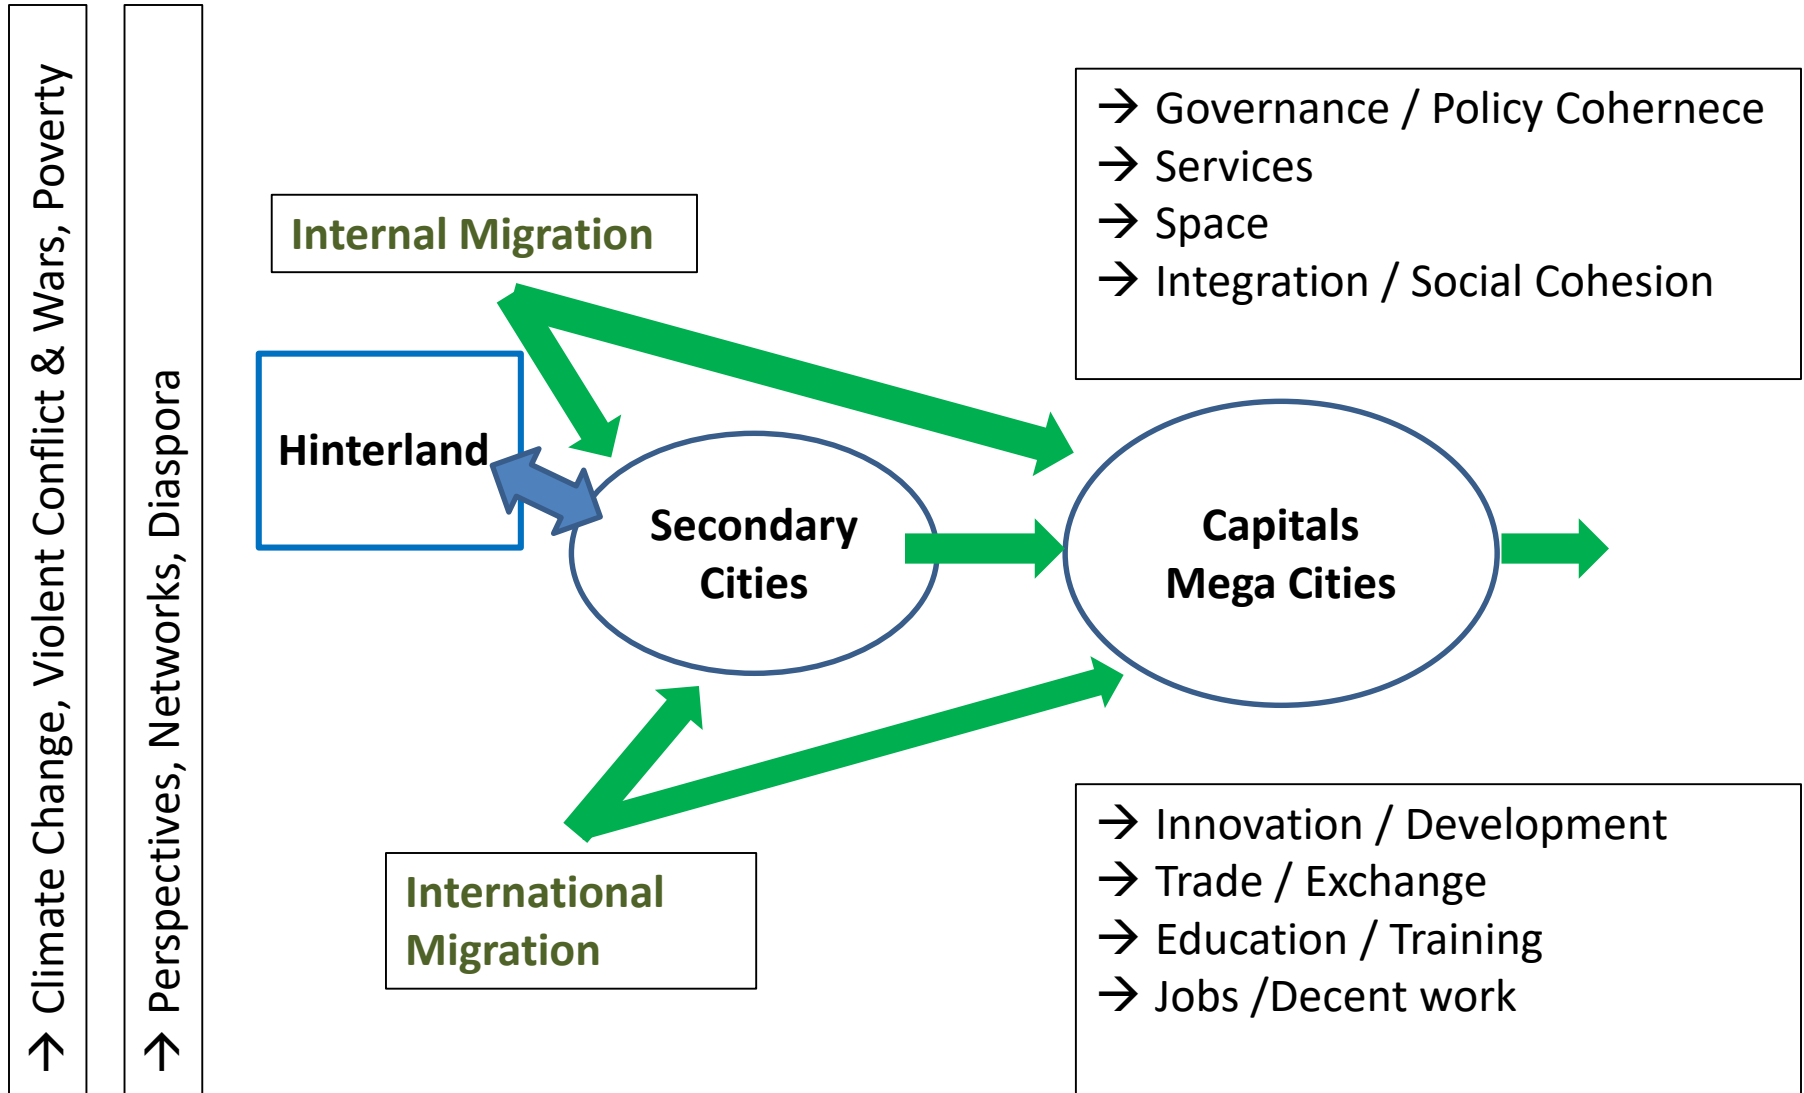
→ Climate Change, Violent Conflict & Wars, Poverty

→ Perspectives, Networks, Diaspora

Internal Migration

→ Governance / Policy Coherence
→ Services
→ Space
→ Integration / Social Cohesion

Hinterland

Secondary Cities

Capitals Mega Cities

International Migration

→ Innovation / Development
→ Trade / Exchange
→ Education / Training
→ Jobs /Decent work